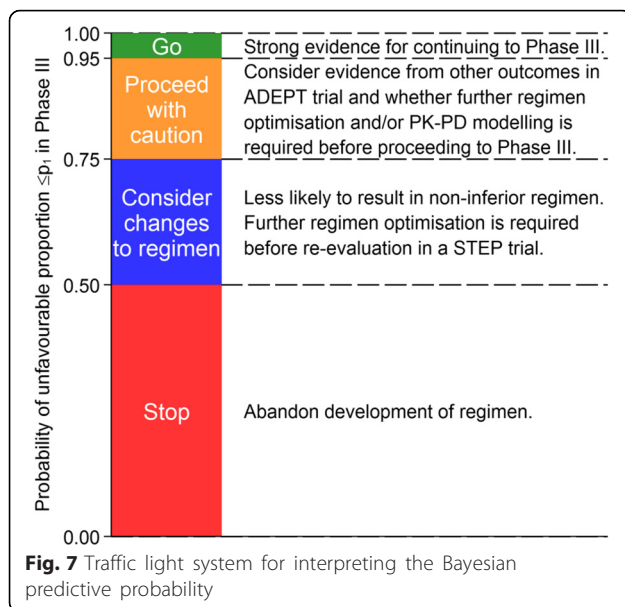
Probability of unfavourable proportion $\leq p_1$ in Phase II

1.00
0.95
0.75
0.50
0.00

Go
Strong evidence for continuing to Phase III.

Proceed with caution
Consider evidence from other outcomes in ADEPT trial and whether further regimen optimisation and/or PK-PD modelling is required before proceeding to Phase III.

Consider changes to regimen
Less likely to result in non-inferior regimen. Further regimen optimisation is required before re-evaluation in a STEP trial.

Stop
Abandon development of regimen.

**Fig. 7** Traffic light system for interpreting the Bayesian predictive probability